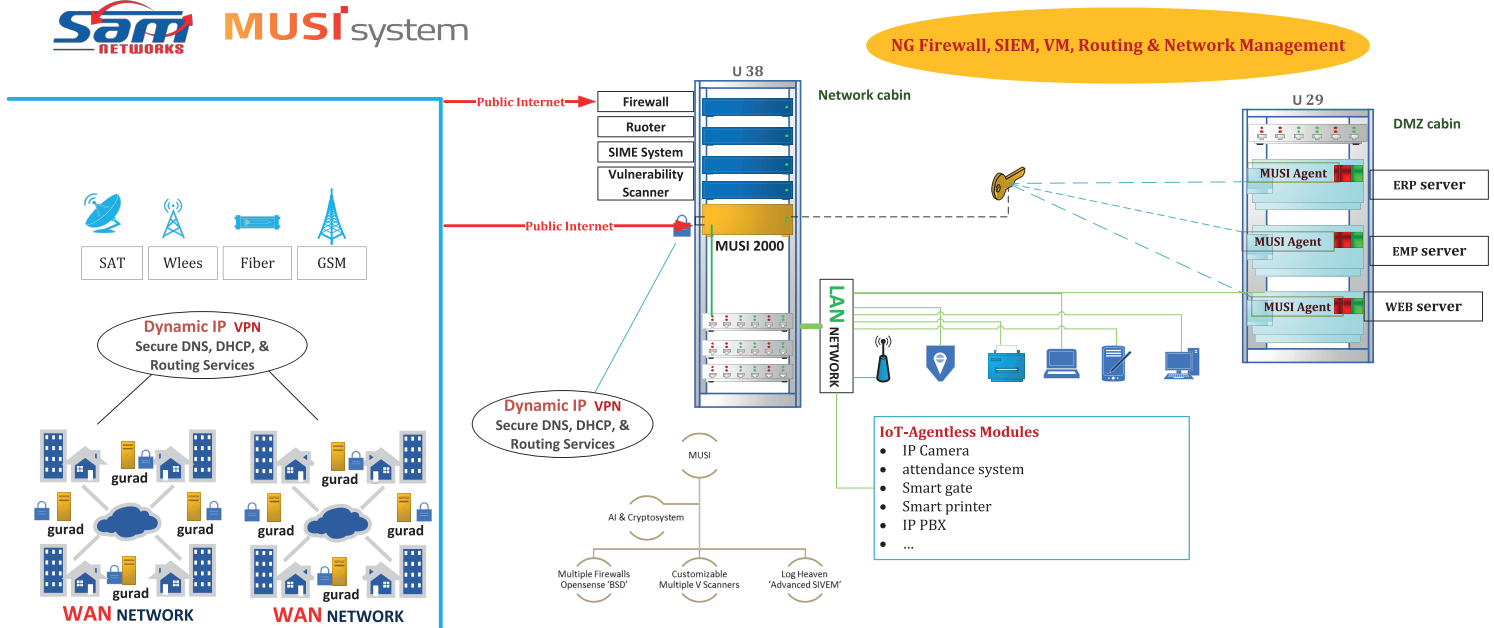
Sam NETWORKS MUSI system

NG Firewall, SIEM, VM, Routing & Network Management

U 38

Network cabin

Public Internet

Firewall

Ruoter

SIME System

Vulnerability Scanner

Public Internet

MUSI 2000

U 29

DMZ cabin

MUSI Agent

ERP server

MUSI Agent

EMP server

MUSI Agent

WEB server

LAN NETWORK

SAT

Wlees

Fiber

GSM

Dynamic IP VPN
Secure DNS, DHCP, &
Routing Services

Dynamic IP VPN
Secure DNS, DHCP, &
Routing Services

gurad

gurad

gurad

gurad

gurad

gurad

WAN NETWORK

WAN NETWORK

MUSI

AI & Cryptosystem

Multiple Firewalls
Opensense 'BSD'

Customizable
Multiple V Scanners

Log Heaven
'Advanced SIVEM'

IoT-Agentless Modules
• IP Camera
• attendance system
• Smart gate
• Smart printer
• IP PBX
• ...